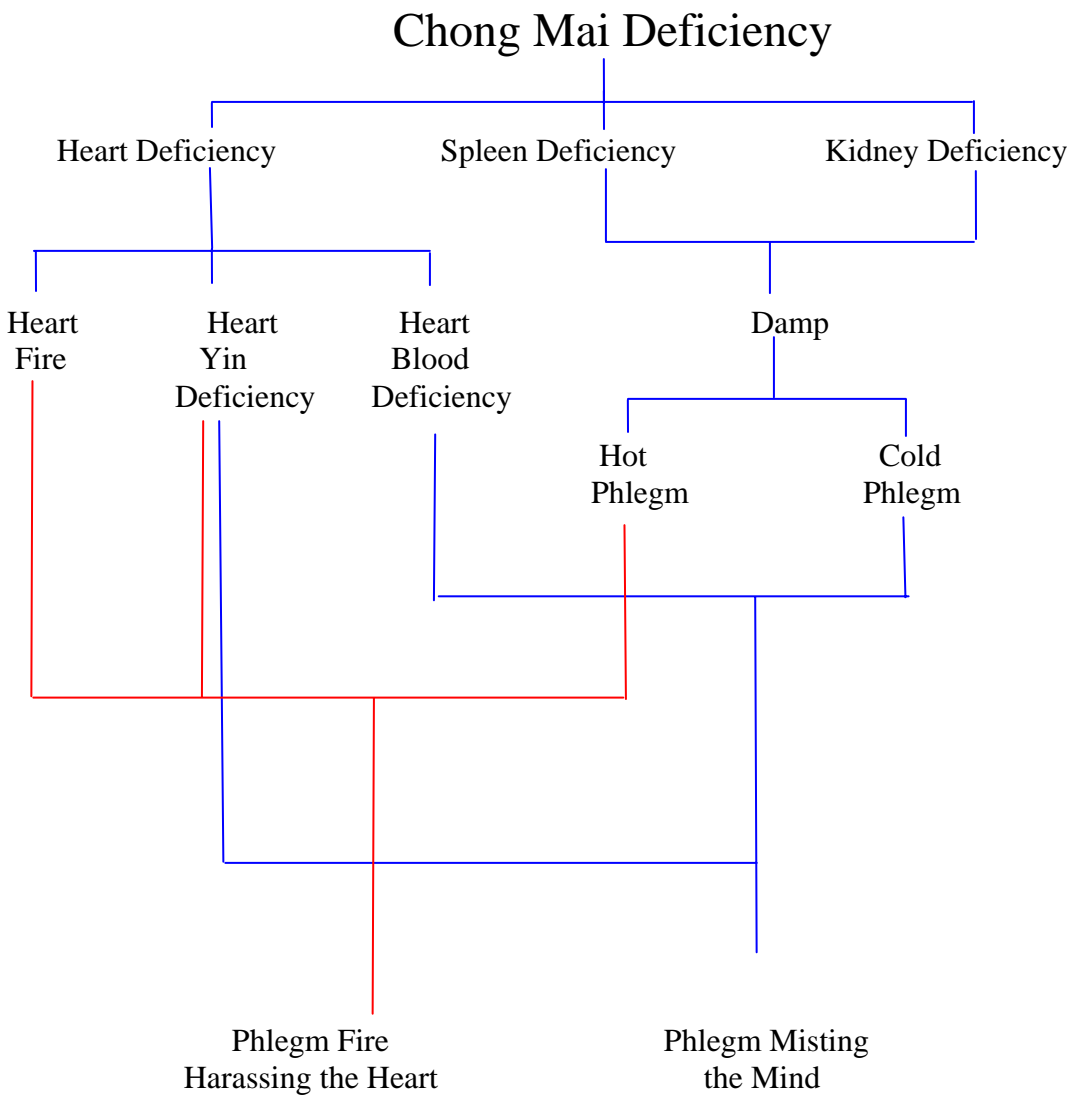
Chong Mai Deficiency

Heart Deficiency

Spleen Deficiency

Kidney Deficiency

Heart Fire

Heart Yin Deficiency

Heart Blood Deficiency

Damp

Hot Phlegm

Cold Phlegm

Phlegm Fire Harassing the Heart

Phlegm Misting the Mind